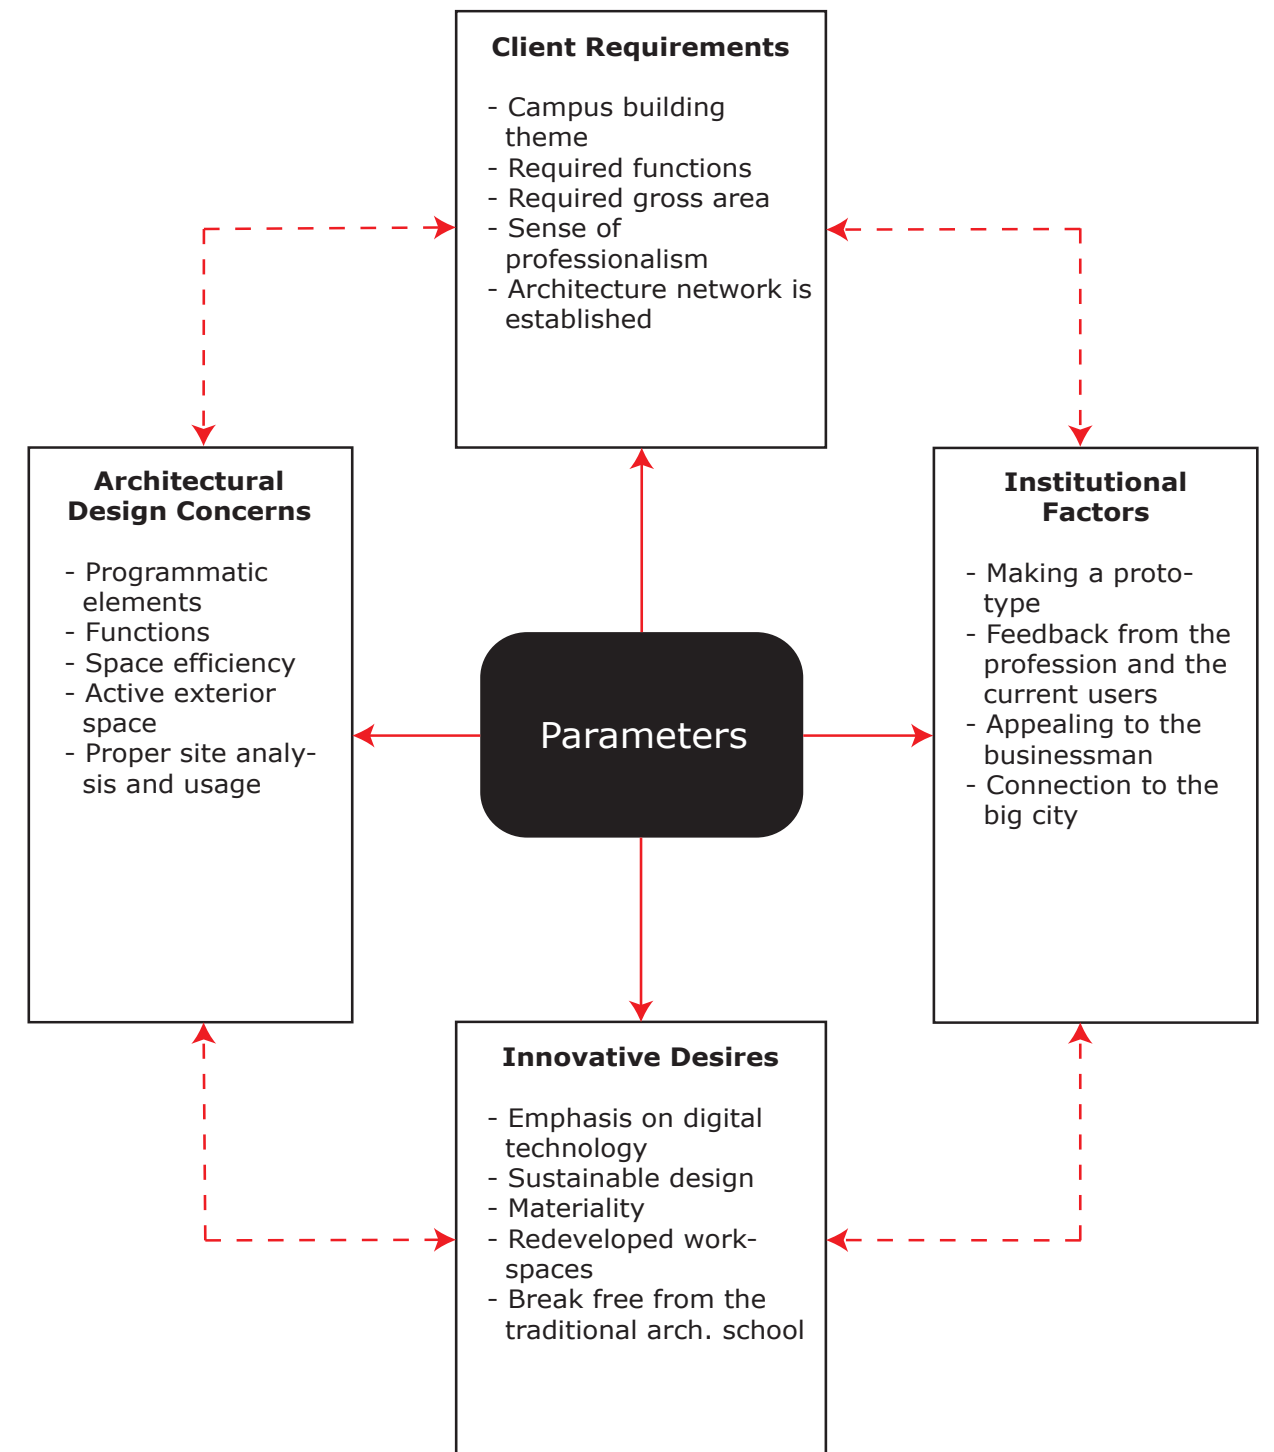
Client Requirements

- Campus building theme
- Required functions
- Required gross area
- Sense of professionalism
- Architecture network is established

Architectural Design Concerns

- Programmatic elements
- Functions
- Space efficiency
- Active exterior space
- Proper site analysis and usage

Parameters

Institutional Factors

- Making a prototype
- Feedback from the profession and the current users
- Appealing to the businessman
- Connection to the big city

Innovative Desires

- Emphasis on digital technology
- Sustainable design
- Materiality
- Redeveloped workspaces
- Break free from the traditional arch. school